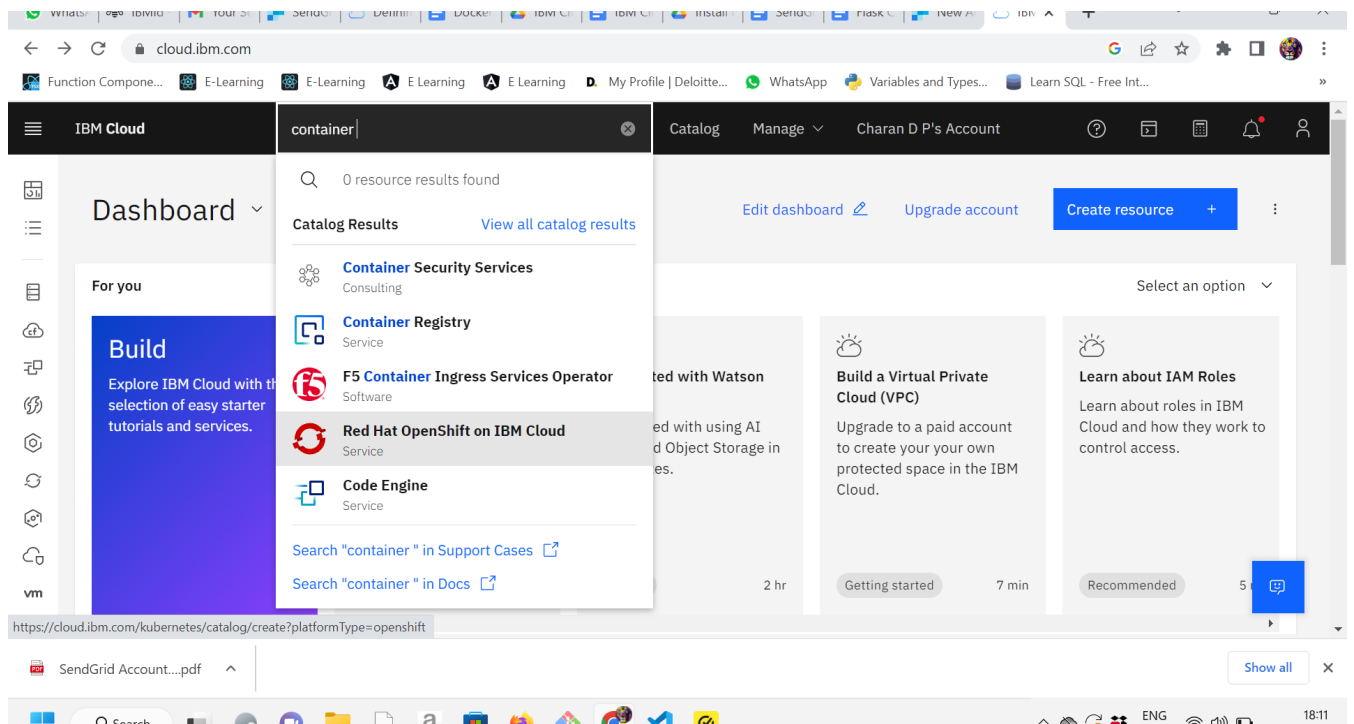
cloud.ibm.com

Function Compone... E-Learning E-Learning E Learning E Learning My Profile | Deloitte... WhatsApp Variables and Types... Learn SQL - Free Int...

IBM Cloud

container

Catalog Manage Charan D P's Account

Dashboard

0 resource results found

Catalog Results View all catalog results

Container Security Services
Consulting

Container Registry
Service

F5 Container Ingress Services Operator
Software

Red Hat OpenShift on IBM Cloud
Service

Code Engine
Service

Search "container " in Support Cases

Search "container " in Docs

Edit dashboard

Upgrade account

Create resource +

For you

Select an option

Build
Explore IBM Cloud with th selection of easy starter tutorials and services.

ted with Watson

ed with using AI d Object Storage in es.

2 hr

Build a Virtual Private Cloud (VPC)

Upgrade to a paid account to create your your own protected space in the IBM Cloud.

Getting started 7 min

Learn about IAM Roles

Learn about roles in IBM Cloud and how they work to control access.

Recommended 5

vm

https://cloud.ibm.com/kubernetes/catalog/create?platformType=openshift

SendGrid Account....pdf

Show all

Search

ENG

18:11